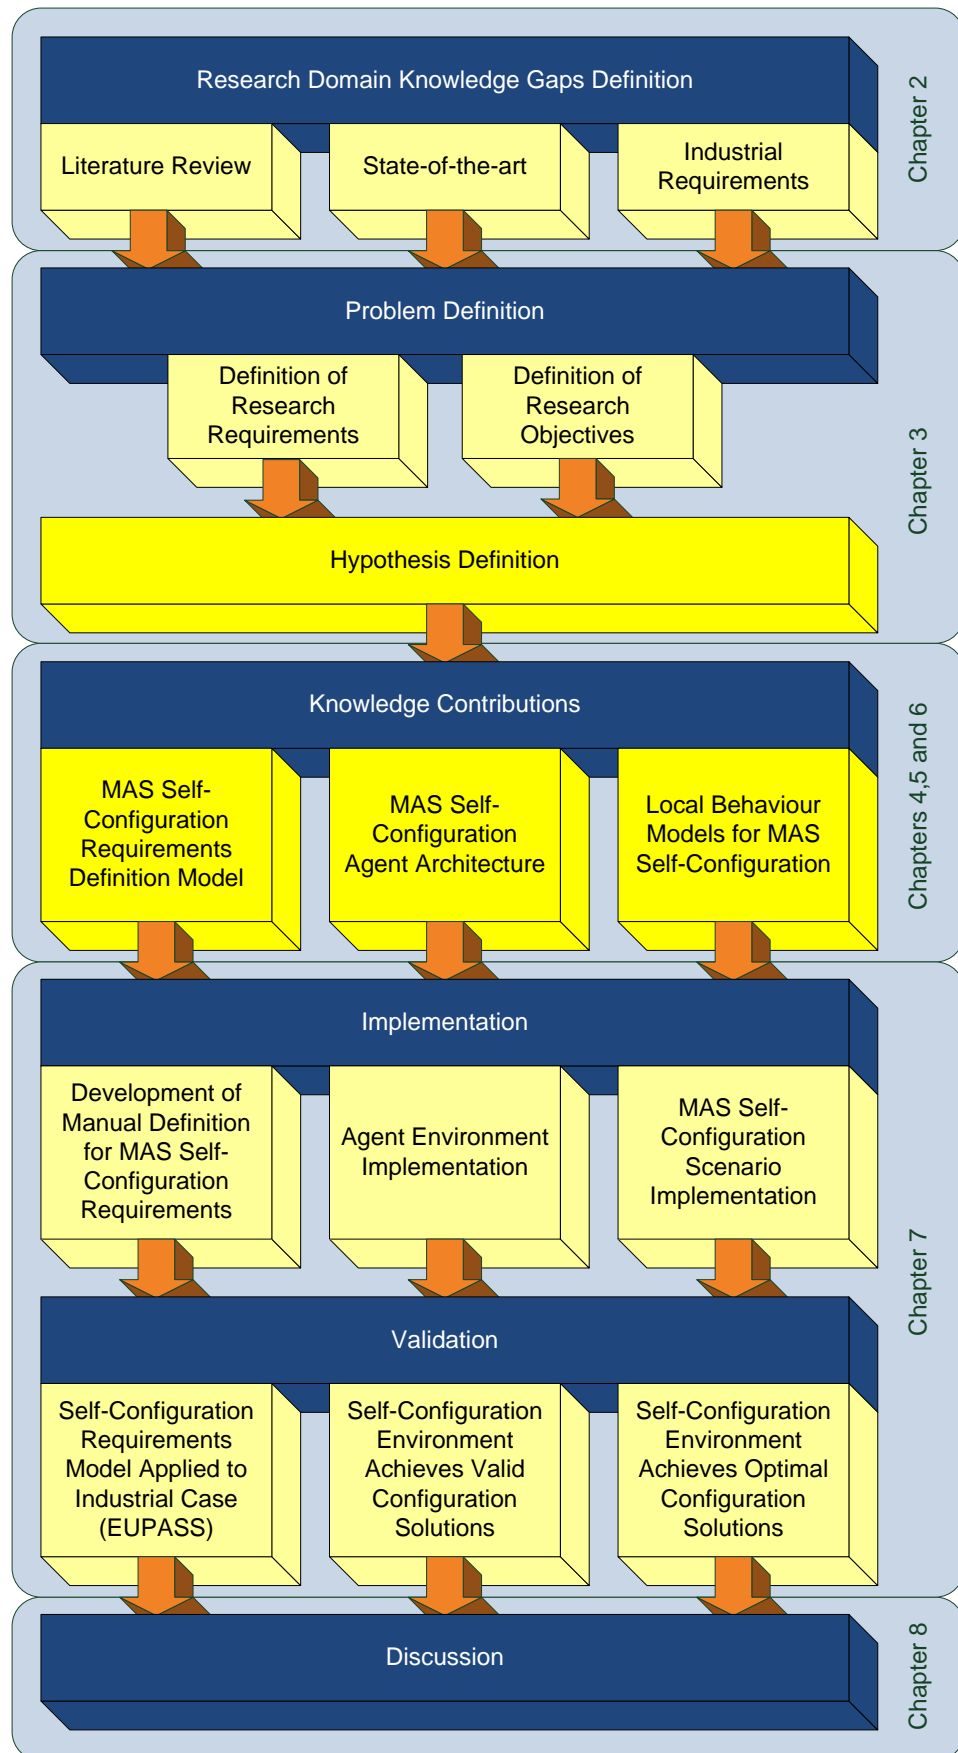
Research Domain Knowledge Gaps Definition

Literature Review

State-of-the-art

Industrial Requirements

Chapter 2

Problem Definition

Definition of Research Requirements

Definition of Research Objectives

Hypothesis Definition

Chapter 3

Knowledge Contributions

MAS Self-Configuration Requirements Definition Model

MAS Self-Configuration Agent Architecture

Local Behaviour Models for MAS Self-Configuration

Chapters 4,5 and 6

Implementation

Development of Manual Definition for MAS Self-Configuration Requirements

Agent Environment Implementation

MAS Self-Configuration Scenario Implementation

Validation

Self-Configuration Requirements Model Applied to Industrial Case (EUPASS)

Self-Configuration Environment Achieves Valid Configuration Solutions

Self-Configuration Environment Achieves Optimal Configuration Solutions

Chapter 7

Discussion

Chapter 8